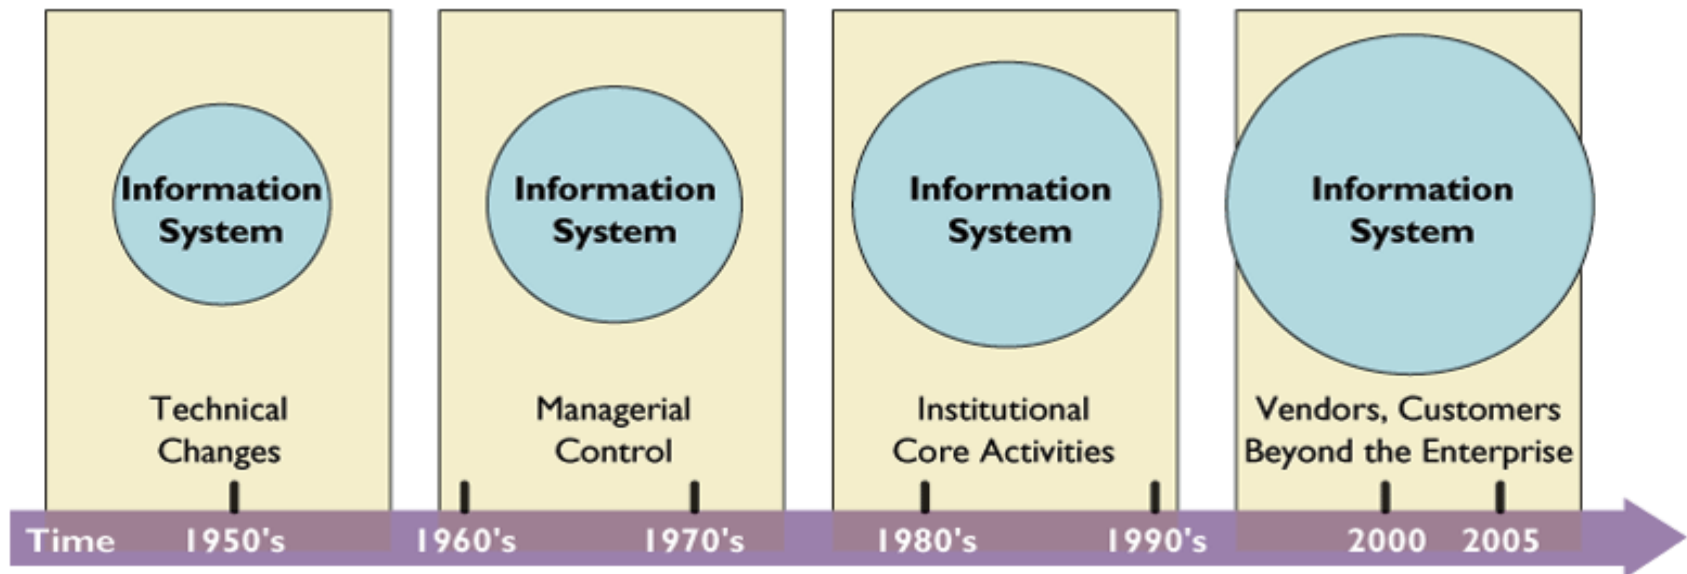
Information System

Technical Changes

Information System

Managerial Control

Information System

Institutional Core Activities

Information System

Vendors, Customers Beyond the Enterprise

Time 1950's 1960's 1970's 1980's 1990's 2000 2005